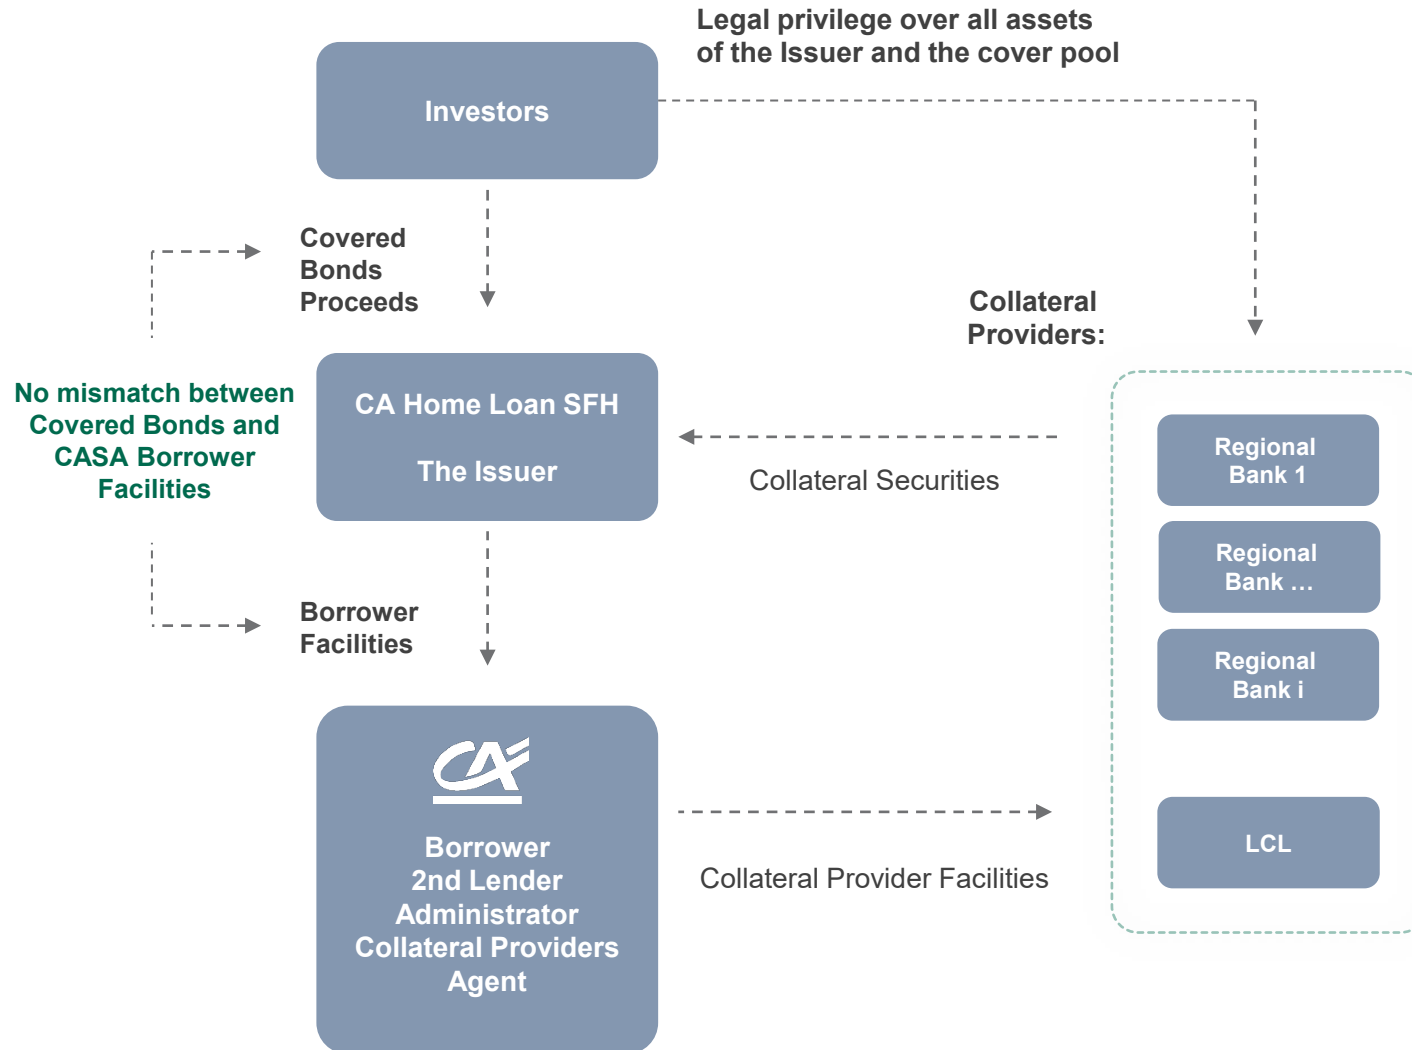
Legal privilege over all assets of the Issuer and the cover pool

Investors

Covered Bonds Proceeds

Collateral Providers:

No mismatch between Covered Bonds and CASA Borrower Facilities

CA Home Loan SFH

The Issuer

Collateral Securities

Regional Bank 1

Regional Bank …

Regional Bank i

Borrower Facilities

CA

Borrower
2nd Lender
Administrator
Collateral Providers Agent

Collateral Provider Facilities

LCL